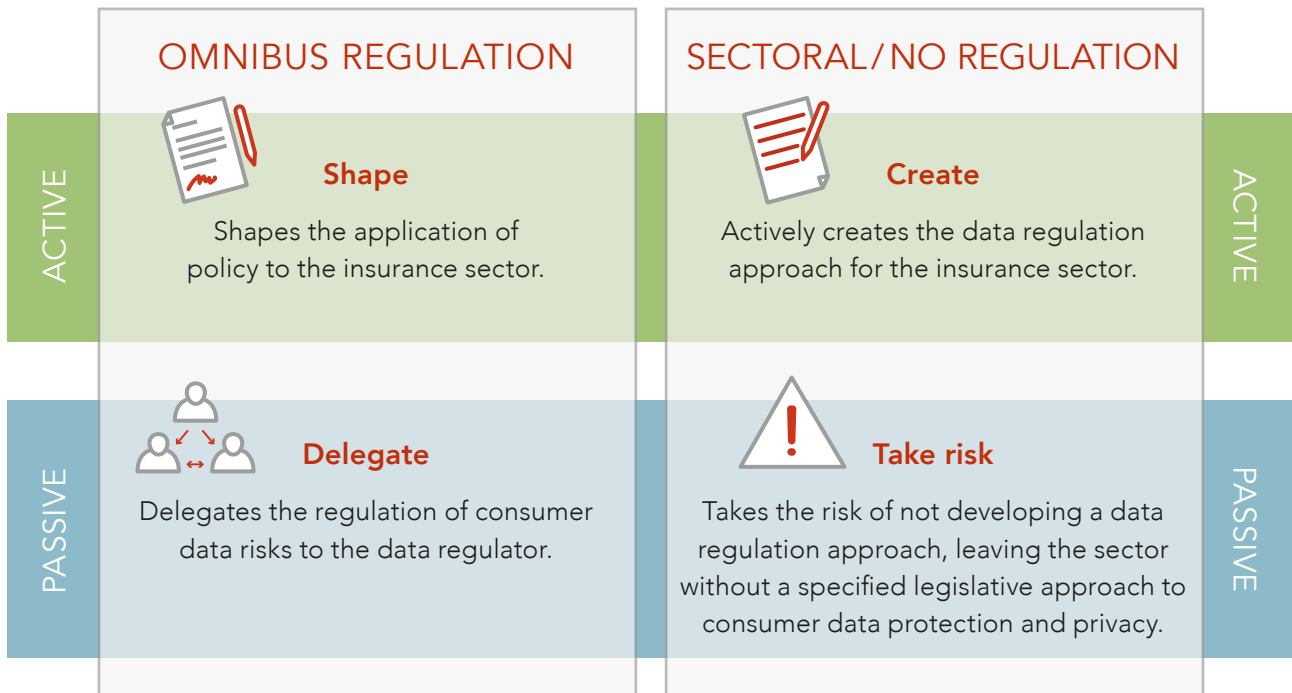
OMNIBUS REGULATION

SECTORAL/NO REGULATION

ACTIVE

Shape

Shapes the application of policy to the insurance sector.

Create

Actively creates the data regulation approach for the insurance sector.

ACTIVE

PASSIVE

Delegate

Delegates the regulation of consumer data risks to the data regulator.

Take risk

Takes the risk of not developing a data regulation approach, leaving the sector without a specified legislative approach to consumer data protection and privacy.

PASSIVE